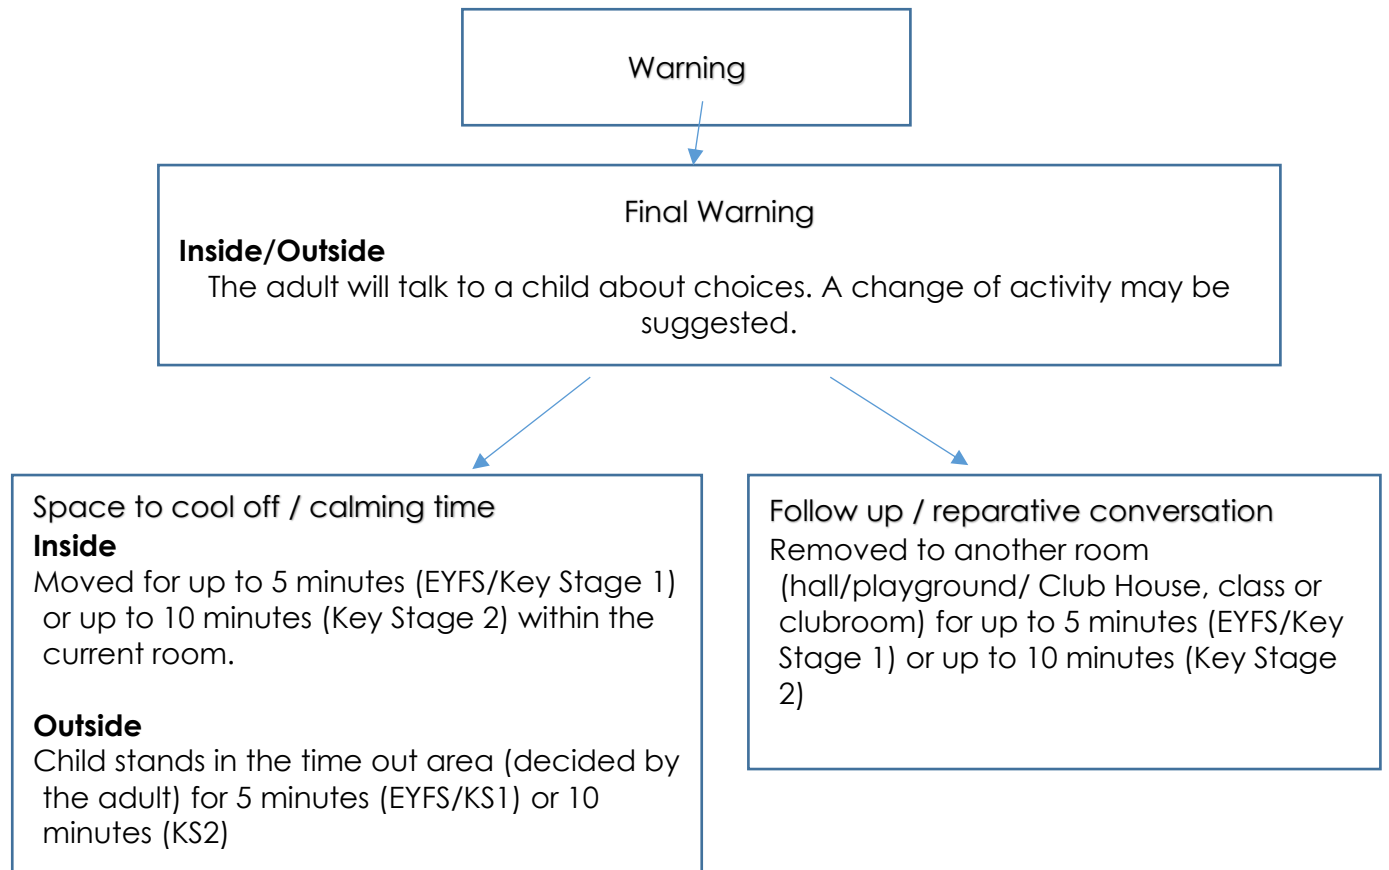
Warning

Final Warning

**Inside/Outside**

The adult will talk to a child about choices. A change of activity may be suggested.

Space to cool off / calming time

**Inside**

Moved for up to 5 minutes (EYFS/Key Stage 1) or up to 10 minutes (Key Stage 2) within the current room.

**Outside**

Child stands in the time out area (decided by the adult) for 5 minutes (EYFS/KS1) or 10 minutes (KS2)

Follow up / reparative conversation

Removed to another room (hall/playground/ Club House, class or clubroom) for up to 5 minutes (EYFS/Key Stage 1) or up to 10 minutes (Key Stage 2)